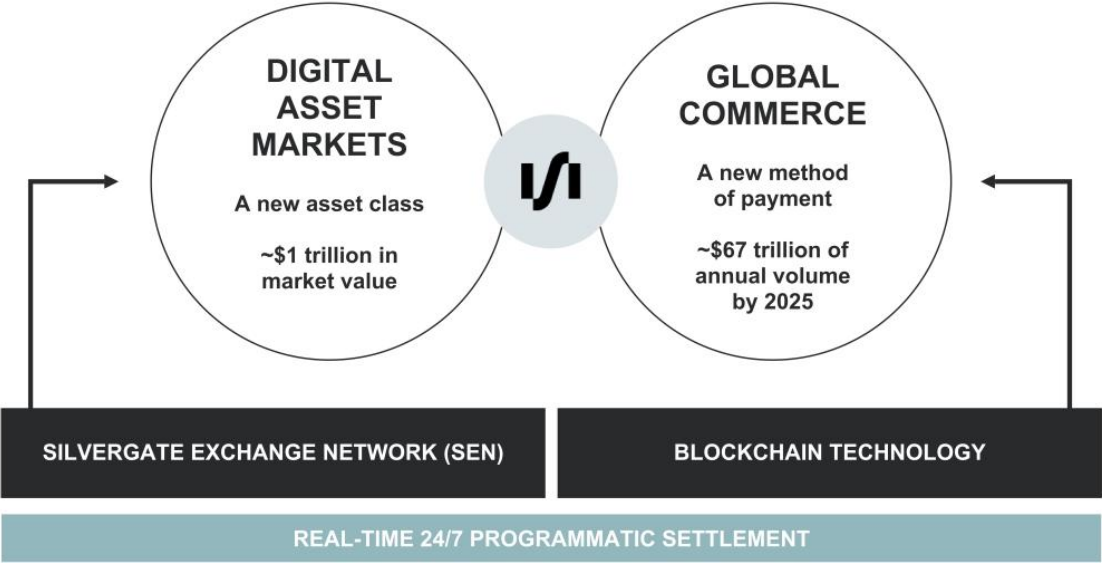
DIGITAL ASSET MARKETS

A new asset class

~$1 trillion in market value

GLOBAL COMMERCE

A new method of payment

~$67 trillion of annual volume by 2025

SILVERGATE EXCHANGE NETWORK (SEN)

BLOCKCHAIN TECHNOLOGY

REAL-TIME 24/7 PROGRAMMATIC SETTLEMENT